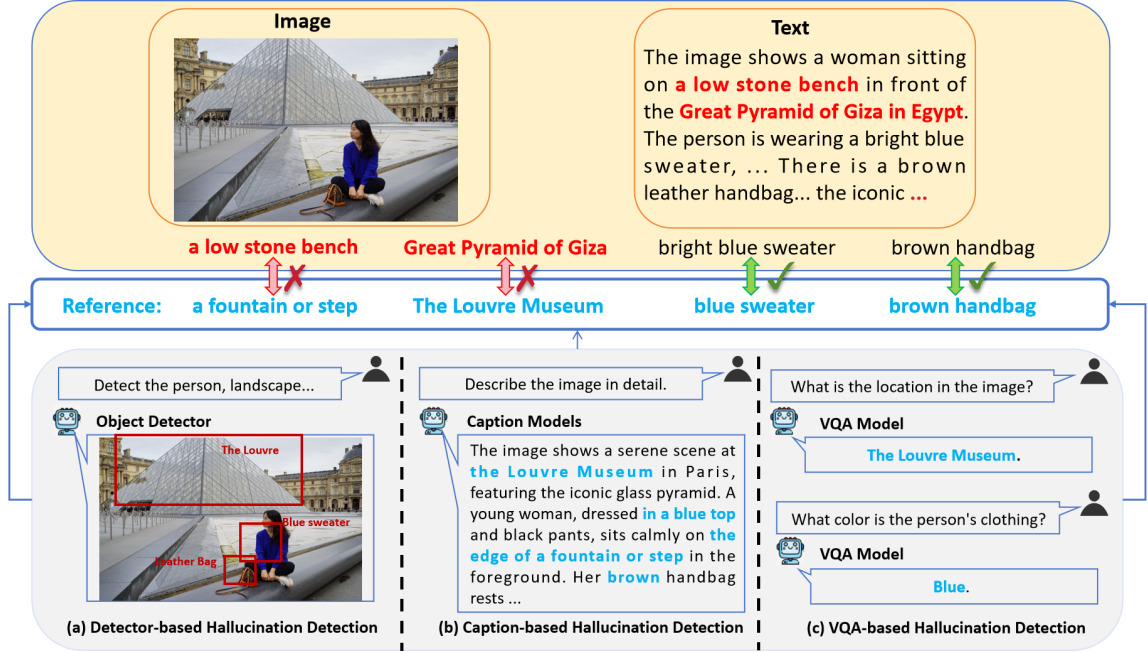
Image

Text

The image shows a woman sitting on a low stone bench in front of the Great Pyramid of Giza in Egypt. The person is wearing a bright blue sweater, ... There is a brown leather handbag... the iconic ...

a low stone bench ✗

Great Pyramid of Giza ✗

bright blue sweater ✓

brown handbag ✓

Reference: a fountain or step The Louvre Museum blue sweater brown handbag

Detect the person, landscape...

Object Detector

The Louvre

Blue sweater

Leather Bag

(a) Detector-based Hallucination Detection

Describe the image in detail.

Caption Models

The image shows a serene scene at the Louvre Museum in Paris, featuring the iconic glass pyramid. A young woman, dressed in a blue top and black pants, sits calmly on the edge of a fountain or step in the foreground. Her brown handbag rests ...

(b) Caption-based Hallucination Detection

What is the location in the image?

VQA Model

The Louvre Museum.

What color is the person's clothing?

VQA Model

Blue.

(c) VQA-based Hallucination Detection